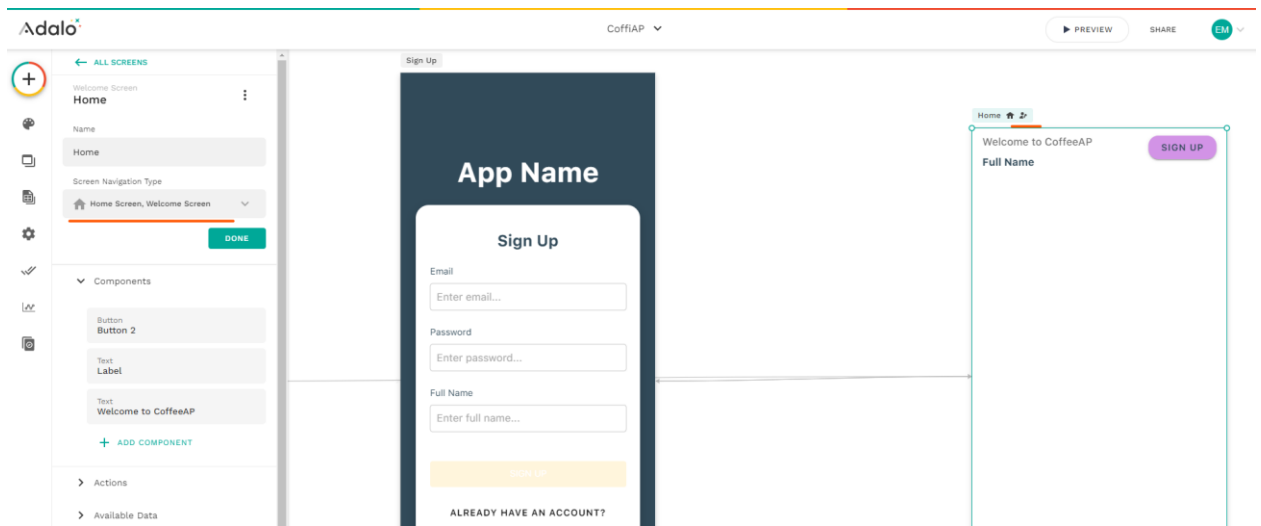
Adalo

CoffiAP

PREVIEW

SHARE

EM

ALL SCREENS

Welcome Screen
Home

Name

Home

Screen Navigation Type

Home Screen, Welcome Screen

DONE

Components

Button
Button 2

Text
Label

Text
Welcome to CoffeeAP

ADD COMPONENT

Actions

Available Data

Sign Up

App Name

Sign Up

Email

Enter email...

Password

Enter password...

Full Name

Enter full name...

SIGN UP

ALREADY HAVE AN ACCOUNT?

Home

Welcome to CoffeeAP

SIGN UP

Full Name